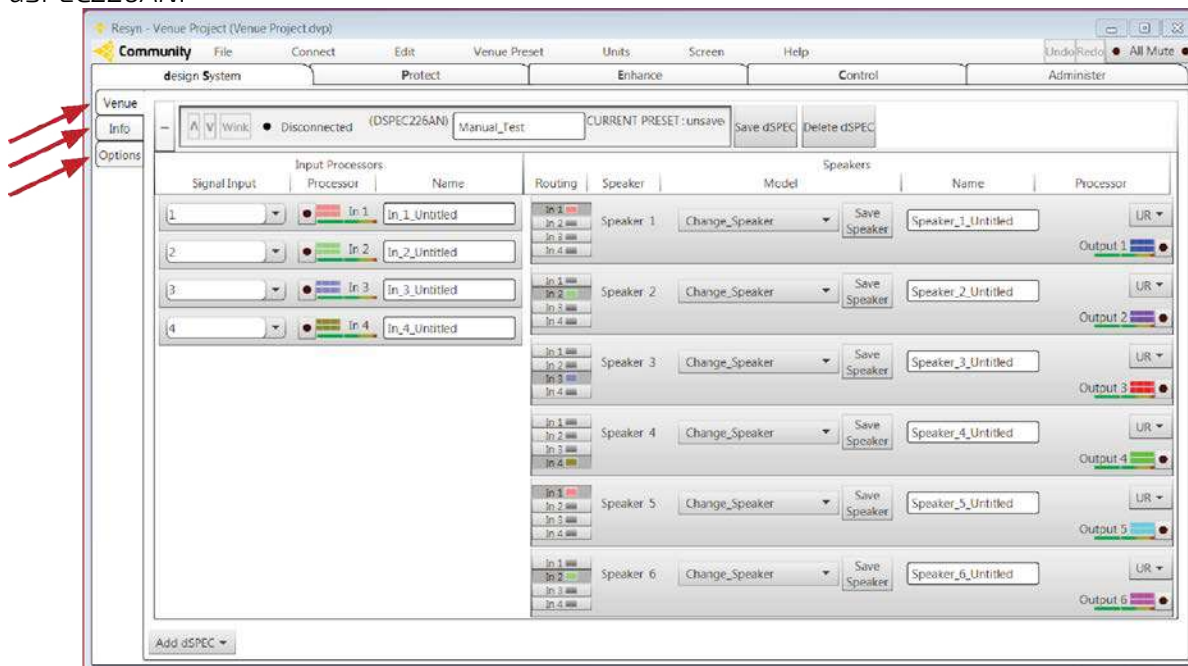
dSPEC226AN.

Resyn - Venue Project (Venue Project.dvp)

Community File Connect Edit Venue Preset Units Screen Help Undo Redo All Mute

design System | Protect | Enhance | Control | Administer

Venue
Info
Options

Wink Disconnected (DSPEC226AN) Manual_Test CURRENT PRESET : unsave Save dSPEC Delete dSPEC

Input Processors
Signal Input | Processor | Name

1 In 1 In_1_Untitled
2 In 2 In_2_Untitled
3 In 3 In_3_Untitled
4 In 4 In_4_Untitled

Speakers
Routing | Speaker | Model | Name | Processor

In 1 In 2 In 3 In 4 | Speaker 1 | Change_Speaker | Save Speaker | Speaker_1_Untitled | UR | Output 1
In 1 In 2 In 3 In 4 | Speaker 2 | Change_Speaker | Save Speaker | Speaker_2_Untitled | UR | Output 2
In 1 In 2 In 3 In 4 | Speaker 3 | Change_Speaker | Save Speaker | Speaker_3_Untitled | UR | Output 3
In 1 In 2 In 3 In 4 | Speaker 4 | Change_Speaker | Save Speaker | Speaker_4_Untitled | UR | Output 4
In 1 In 2 In 3 In 4 | Speaker 5 | Change_Speaker | Save Speaker | Speaker_5_Untitled | UR | Output 5
In 1 In 2 In 3 In 4 | Speaker 6 | Change_Speaker | Save Speaker | Speaker_6_Untitled | UR | Output 6

Add dSPEC